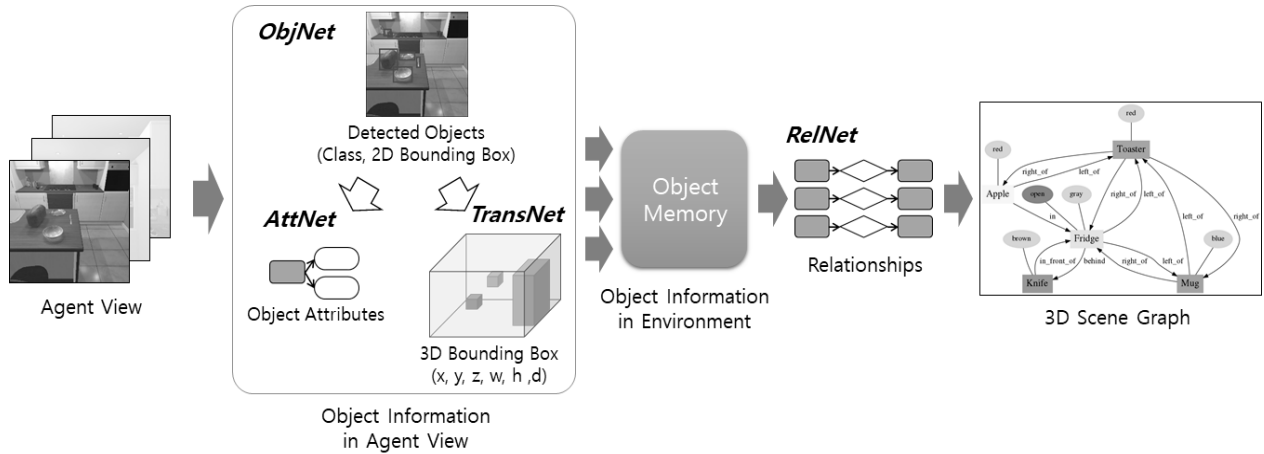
Agent View

ObjNet

Detected Objects
(Class, 2D Bounding Box)

AttNet

TransNet

Object Attributes

3D Bounding Box
(x, y, z, w, h ,d)

Object Information
in Agent View

Object Memory

Object Information
in Environment

RelNet

Relationships

red
Toaster
red
right_of
left_of
Apple
open
gray
right_of
left_of
in
Fridge
left_of
right_of
brown
blue
in_front_of
behind
right_of
left_of
Knife
Mug

3D Scene Graph